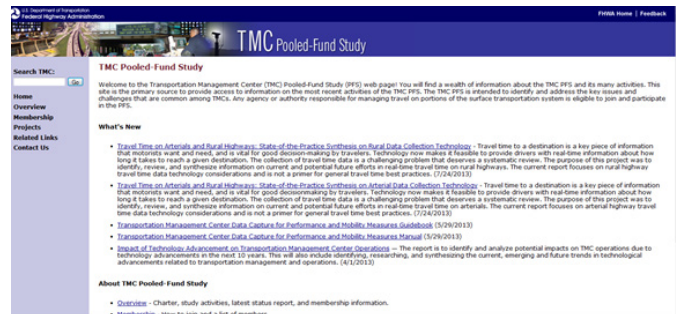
U.S. Department of Transportation
Federal Highway Administration

FHWA Home | Feedback

TMC Pooled-Fund Study

Search TMC:
Go

Home
Overview
Membership
Projects
Related Links
Contact Us

TMC Pooled-Fund Study

Welcome to the Transportation Management Center (TMC) Pooled-Fund Study (PFS) web page! You will find a wealth of information about the TMC PFS and its many activities. This site is the primary source to provide access to information on the most recent activities of the TMC PFS. The TMC PFS is intended to identify and address the key issues and challenges that are common among TMCs. Any agency or authority responsible for managing travel on portions of the surface transportation system is eligible to join and participate in the PFS.

What's New

- Travel Time on Arterials and Rural Highways: State-of-the-Practice Synthesis on Rural Data Collection Technology - Travel time to a destination is a key piece of information that motorists want and need, and is vital for good decision-making by travelers. Technology now makes it feasible to provide drivers with real-time information about how long it takes to reach a given destination. The collection of travel time data is a challenging problem that deserves a systematic review. The purpose of this project was to identify, review, and synthesize information on current and potential future efforts in real-time travel time on rural highways. The current report focuses on rural highway travel time data technology considerations and is not a primer for general travel time best practices. (7/24/2013)
- Travel Time on Arterials and Rural Highways: State-of-the-Practice Synthesis on Arterial Data Collection Technology - Travel time to a destination is a key piece of information that motorists want and need, and is vital for good decisionmaking by travelers. Technology now makes it feasible to provide drivers with real-time information about how long it takes to reach a given destination. The collection of travel time data is a challenging problem that deserves a systematic review. The purpose of this project was to identify, review, and synthesize information on current and potential future efforts in real-time travel time on arterials. The current report focuses on arterial highway travel time data technology considerations and is not a primer for general travel time best practices. (7/24/2013)
- Transportation Management Center Data Capture for Performance and Mobility Measures Guidebook (5/29/2013)
- Transportation Management Center Data Capture for Performance and Mobility Measures Manual (5/29/2013)
- Impact of Technology Advancement on Transportation Management Center Operations — The report is to identify and analyze potential impacts on TMC operations due to technology advancements in the next 10 years. This will also include identifying, researching, and synthesizing the current, emerging and future trends in technological advancements related to transportation management and operations. (4/1/2013)

About TMC Pooled-Fund Study

- Overview - Charter, study activities, latest status report, and membership information.
- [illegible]